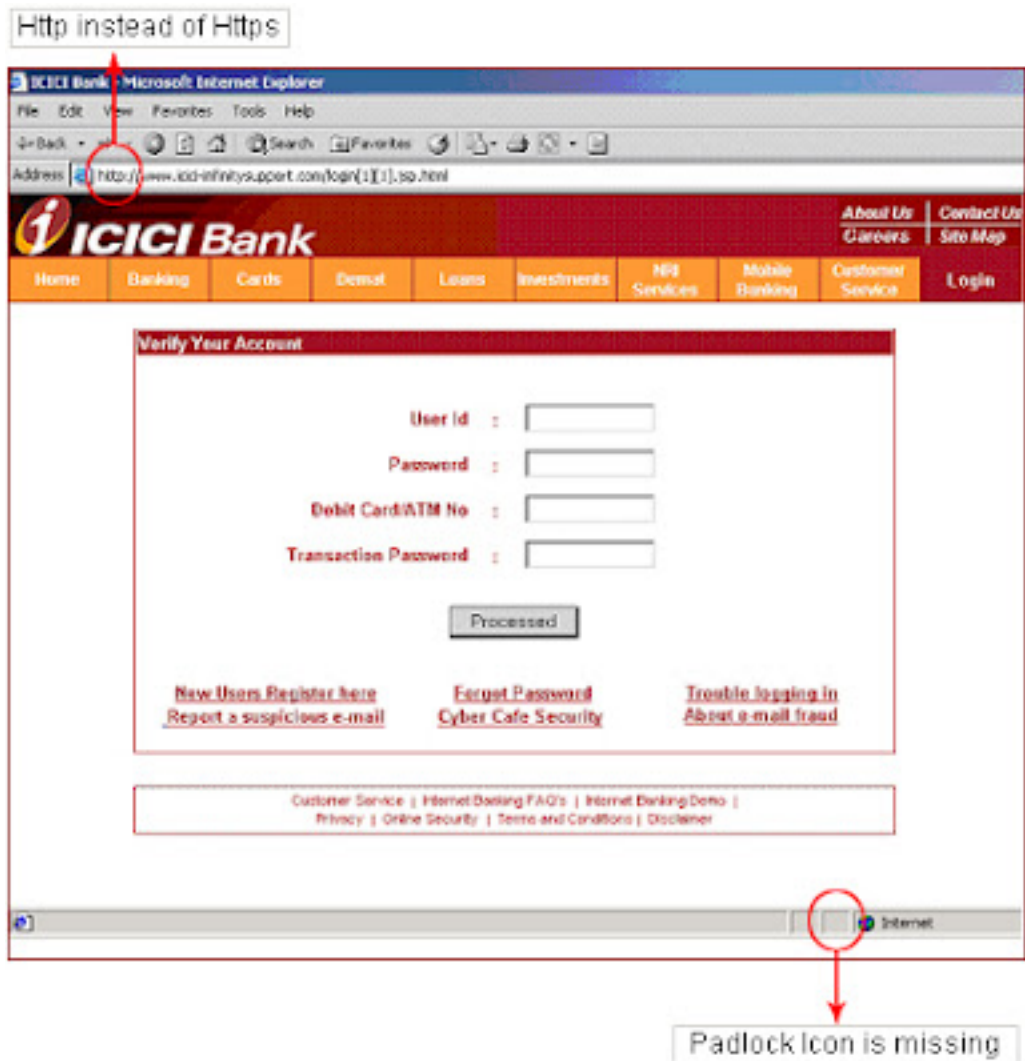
Http instead of Https

ICICI Bank - Microsoft Internet Explorer

File Edit View Favorites Tools Help

Back Search Favorites

Address http://www.icici-infinitysupport.com/login[1][1].jsp.html

ICICI Bank

About Us | Contact Us
Careers | Site Map

Home | Banking | Cards | Demat | Loans | Investments | NRI Services | Mobile Banking | Customer Service | Login

Verify Your Account

User Id :

Password :

Debit Card/ATM No :

Transaction Password :

Processed

New Users Register here
Report a suspicious e-mail

Forgot Password
Cyber Cafe Security

Trouble logging in
About e-mail fraud

Customer Service | Internet Banking FAQ's | Internet Banking Demo |
Privacy | Online Security | Terms and Conditions | Disclaimer

Internet

Padlock Icon is missing